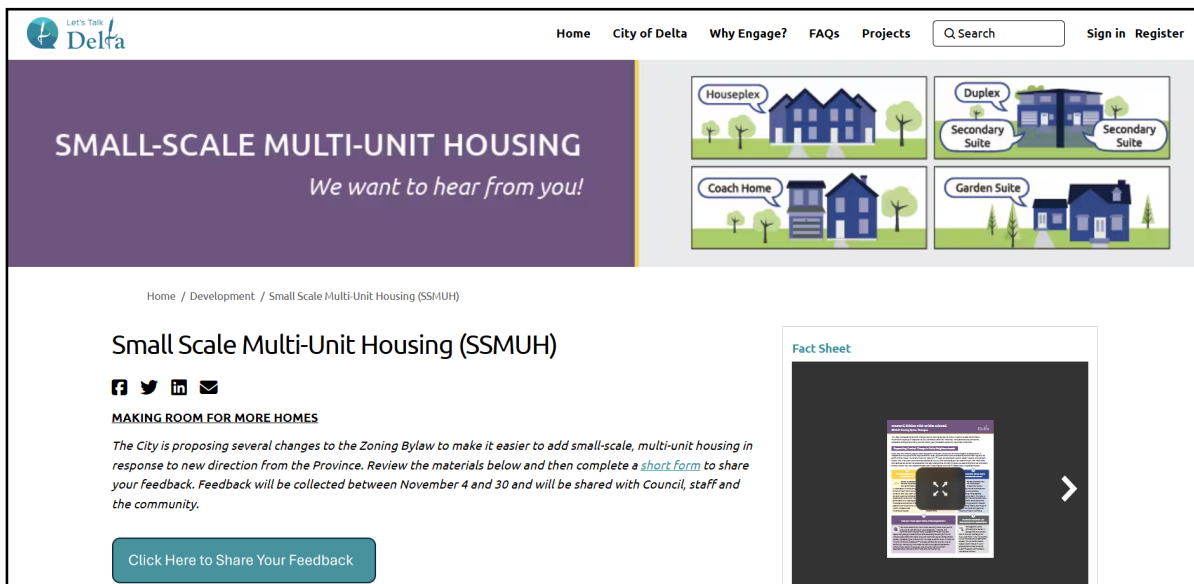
Let's Talk Delta

Home City of Delta Why Engage? FAQs Projects Search Sign in Register

SMALL-SCALE MULTI-UNIT HOUSING

We want to hear from you!

Houseplex

Duplex

Secondary Suite

Secondary Suite

Coach Home

Garden Suite

Home / Development / Small Scale Multi-Unit Housing (SSMUH)

Small Scale Multi-Unit Housing (SSMUH)

MAKING ROOM FOR MORE HOMES

The City is proposing several changes to the Zoning Bylaw to make it easier to add small-scale, multi-unit housing in response to new direction from the Province. Review the materials below and then complete a short form to share your feedback. Feedback will be collected between November 4 and 30 and will be shared with Council, staff and the community.

Click Here to Share Your Feedback

Fact Sheet

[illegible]